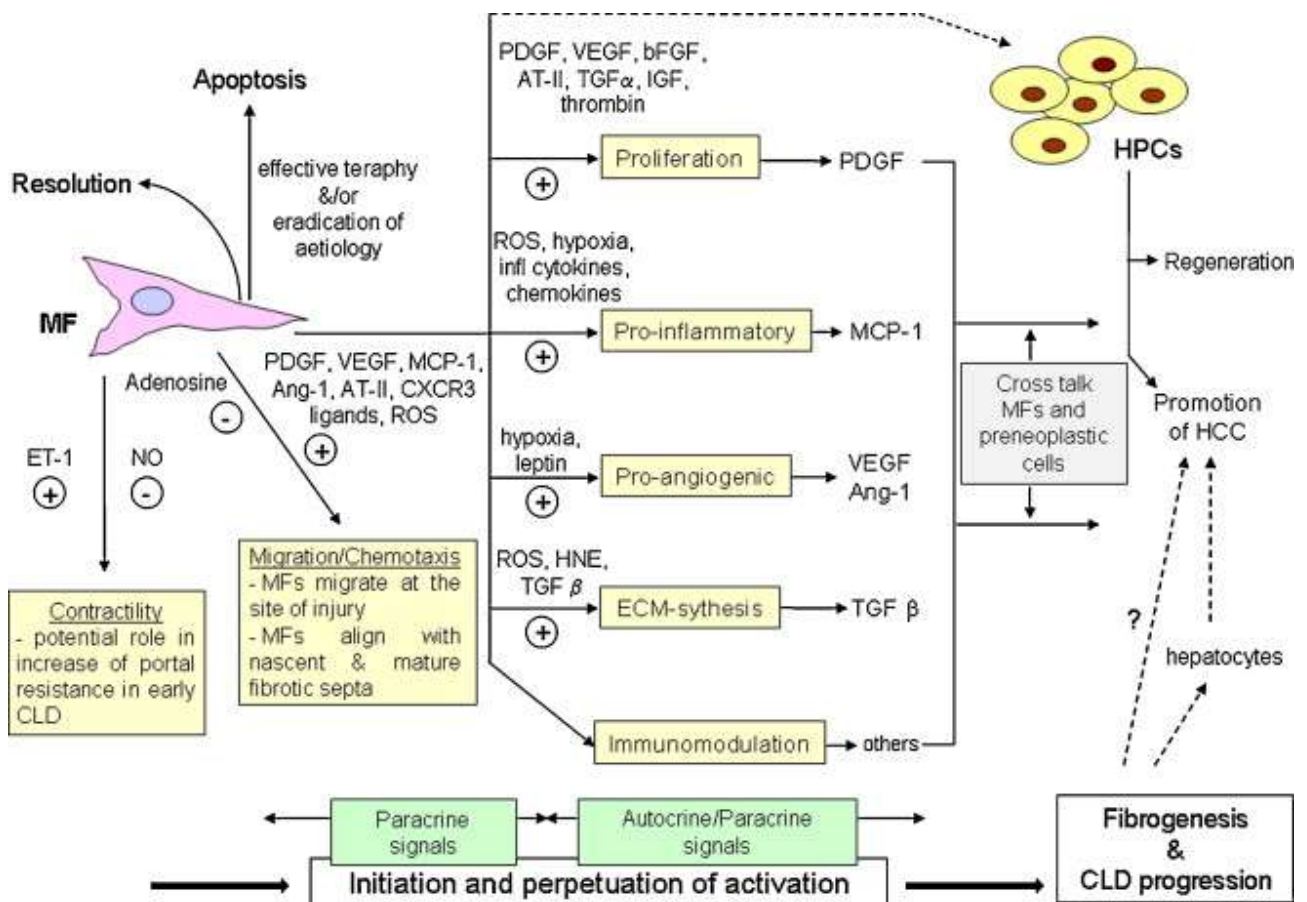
Apoptosis

Resolution

effective teraphy &/or eradication of aetiology

MF

PDGF, VEGF, bFGF, AT-II, TGFα, IGF, thrombin

+

Proliferation

PDGF

HPCs

Regeneration

ROS, hypoxia, infl cytokines, chemokines

+

Pro-inflammatory

MCP-1

Adenosine

-

PDGF, VEGF, MCP-1, Ang-1, AT-II, CXCR3 ligands, ROS

+

ET-1

+

NO

-

Cross talk MFs and preneoplastic cells

Promotion of HCC

hypoxia, leptin

+

Pro-angiogenic

VEGF
Ang-1

Migration/Chemotaxis
- MFs migrate at the site of injury
- MFs align with nascent & mature fibrotic septa

ROS, HNE, TGF $\beta$

+

ECM-sythesis

TGF β

?

hepatocytes

Contractility
- potential role in increase of portal resistance in early CLD

Immunomodulation

others

Paracrine signals

Autocrine/Paracrine signals

Initiation and perpetuation of activation

Fibrogenesis
&
CLD progression